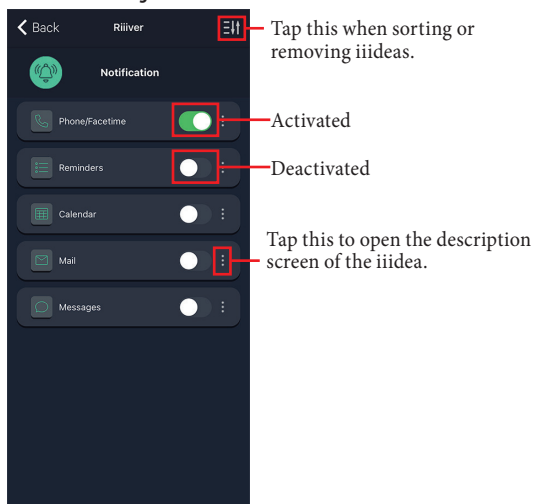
Back

Riiiver

Notification

Phone/Facetime

Reminders

Calendar

Mail

Messages

Tap this when sorting or removing iiideas.

Activated

Deactivated

Tap this to open the description screen of the iiidea.